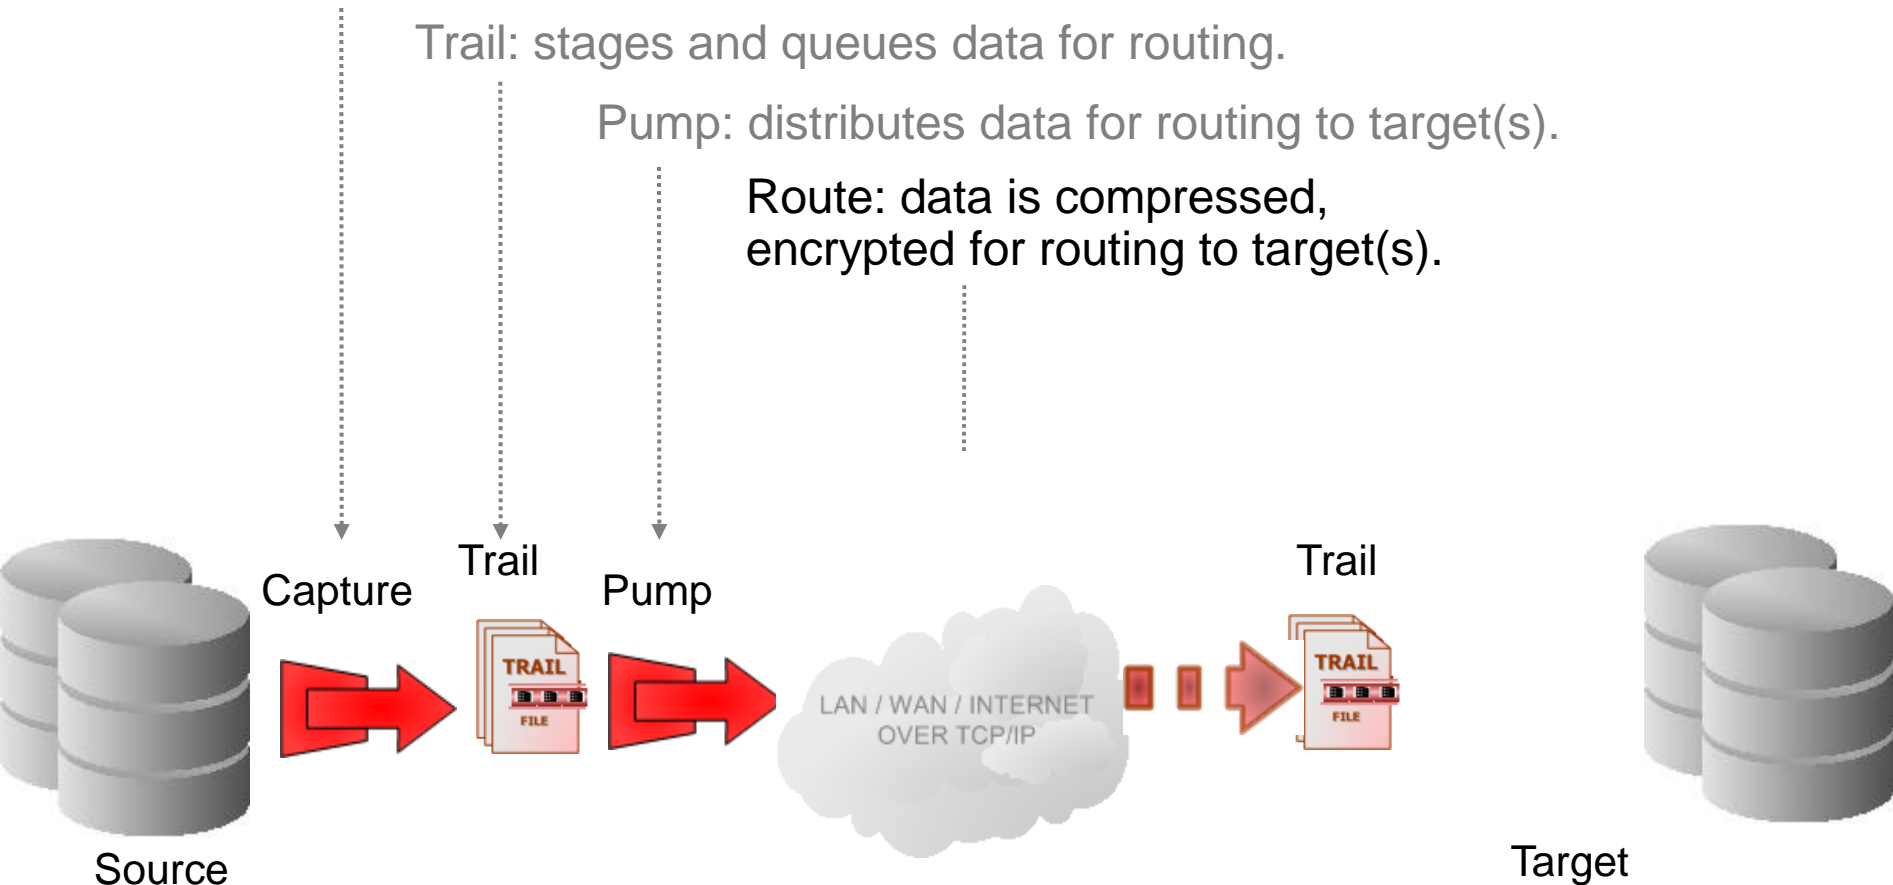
Trail: stages and queues data for routing.

Pump: distributes data for routing to target(s).

Route: data is compressed, encrypted for routing to target(s).

Trail

Capture

Pump

Trail

TRAIL

FILE

LAN / WAN / INTERNET OVER TCP/IP

TRAIL

FILE

Source

Target